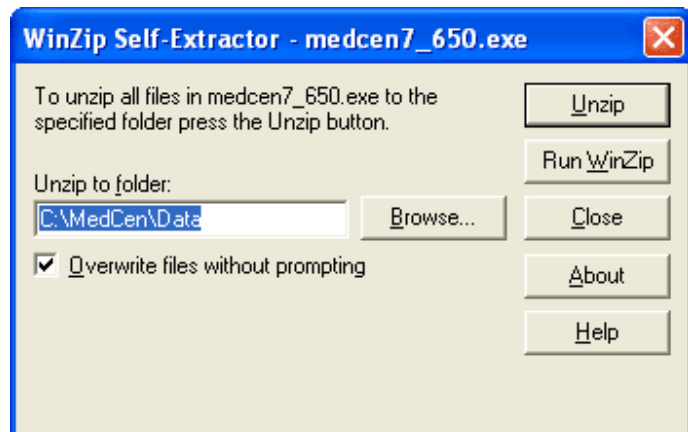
WinZip Self-Extractor - medcen7_650.exe

To unzip all files in medcen7_650.exe to the specified folder press the Unzip button.

Unzip

Run WinZip

Unzip to folder:

C:\MedCen\Data

Browse...

Close

Overwrite files without prompting

About

Help